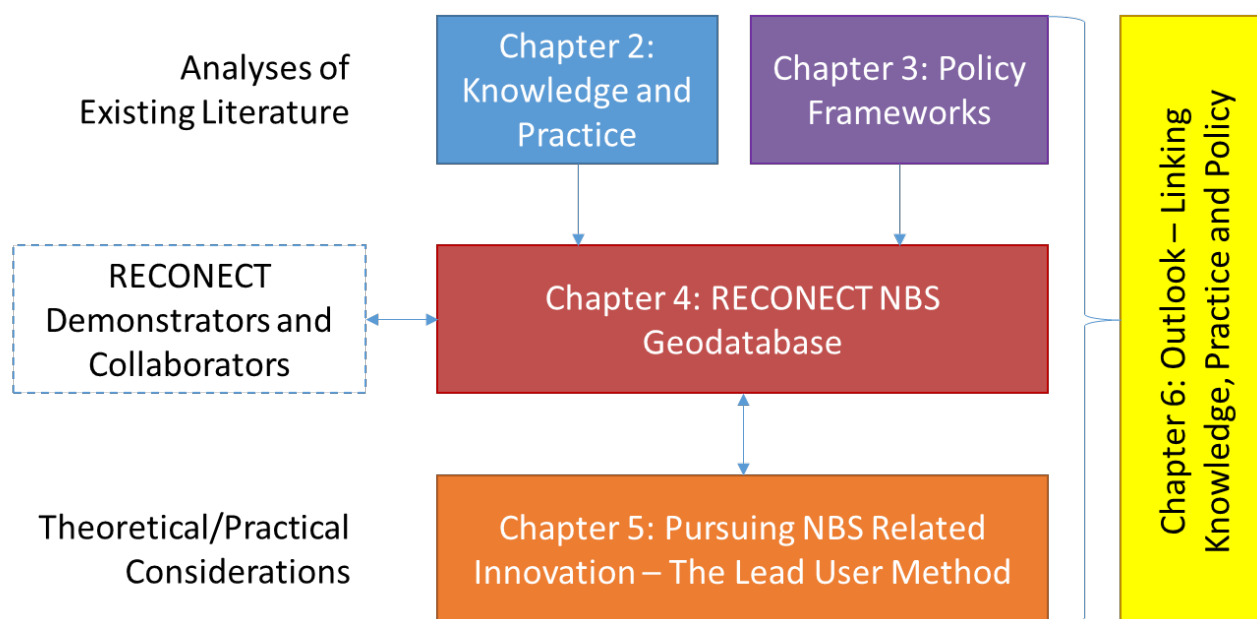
Analyses of Existing Literature

Chapter 2: Knowledge and Practice

Chapter 3: Policy Frameworks

RECONECT Demonstrators and Collaborators

Chapter 4: RECONECT NBS Geodatabase

Theoretical/Practical Considerations

Chapter 5: Pursuing NBS Related Innovation – The Lead User Method

Chapter 6: Outlook – Linking Knowledge, Practice and Policy